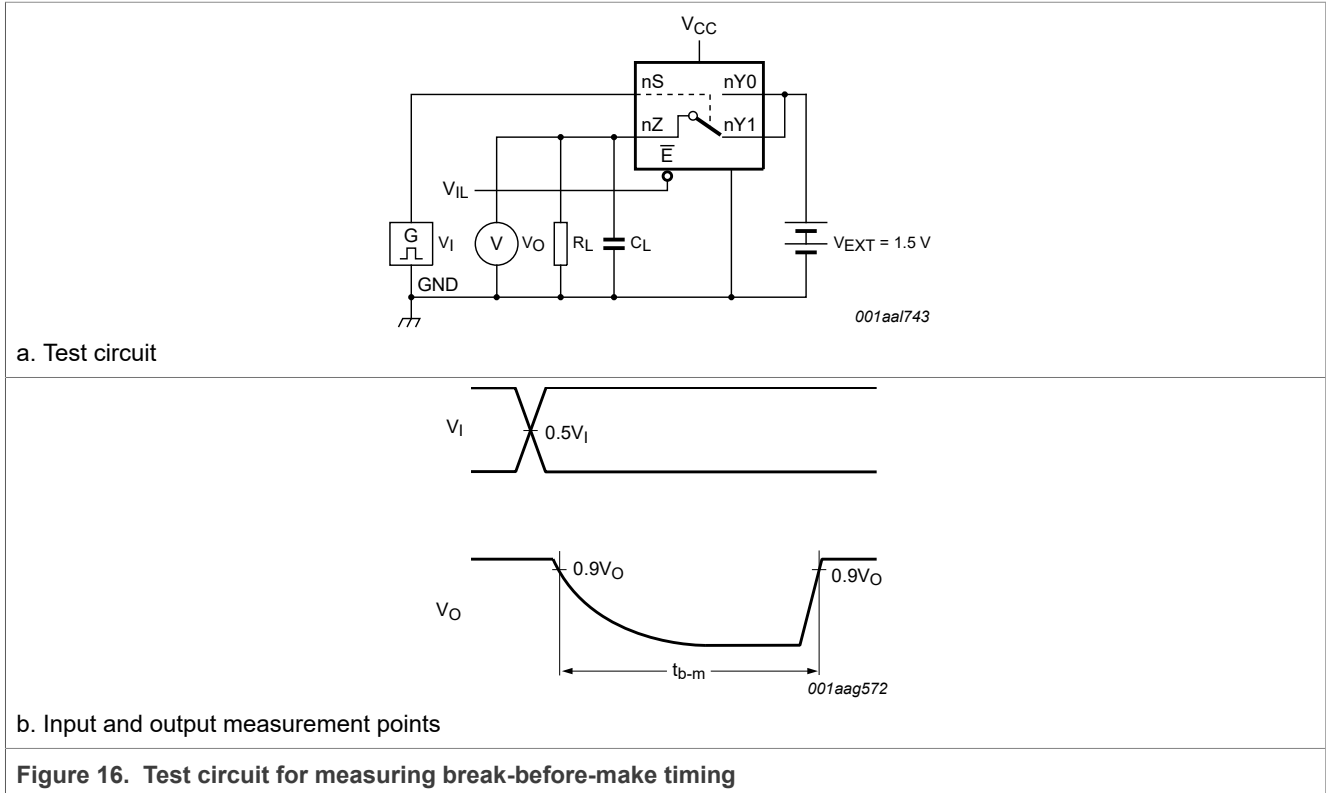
$V_{CC}$

nS
nY0
nZ
nY1
$\overline{E}$

$V_{IL}$

G
$V_I$
V
$V_O$
$R_L$
$C_L$
$V_{EXT} = 1.5$ V
GND

001aal743

a. Test circuit

$V_I$
$0.5V_I$

$0.9V_O$
$0.9V_O$
$V_O$
$t_{b\text{-}m}$

001aag572

b. Input and output measurement points

**Figure 16. Test circuit for measuring break-before-make timing**